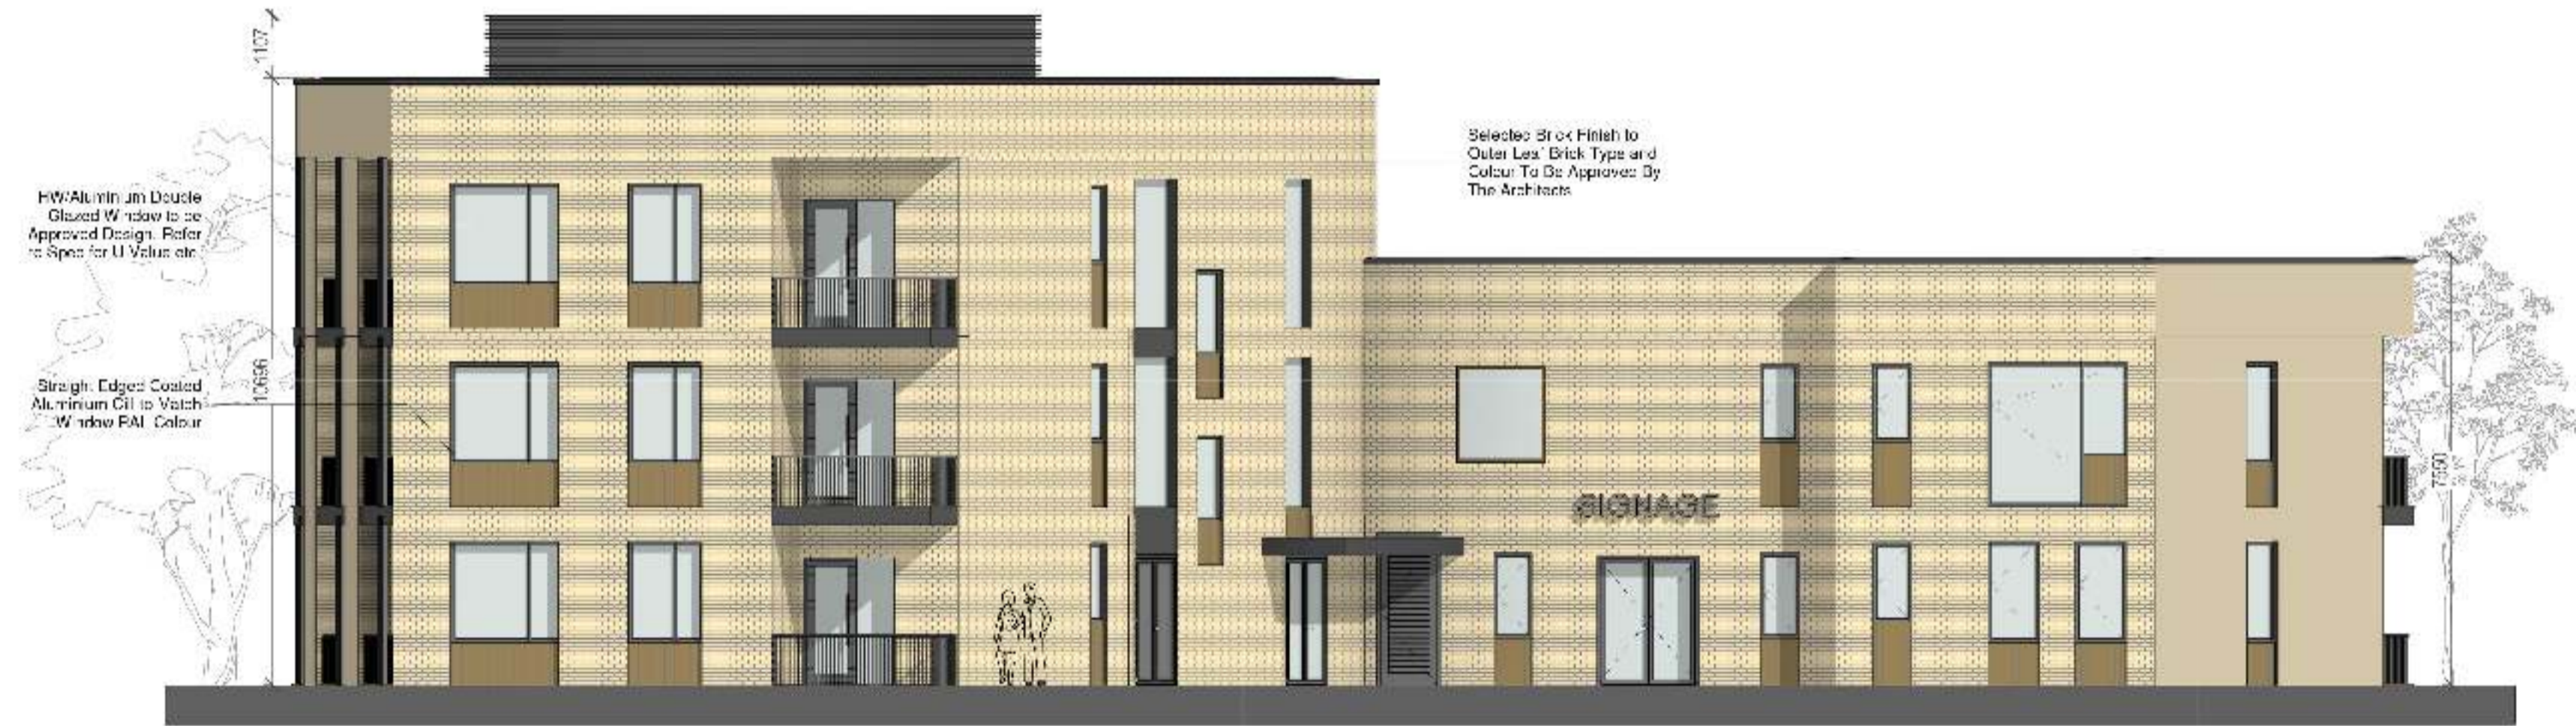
1107

HW/Aluminium Double Glazed Window to be Approved Design. Refer to Spec for U Value etc

12696

Straight Edged Coated Aluminium Cill to Match Window RAL Colour

Selected Brick Finish to Outer Leaf Brick Type and Colour To Be Approved By The Architects

SIGNAGE

7350